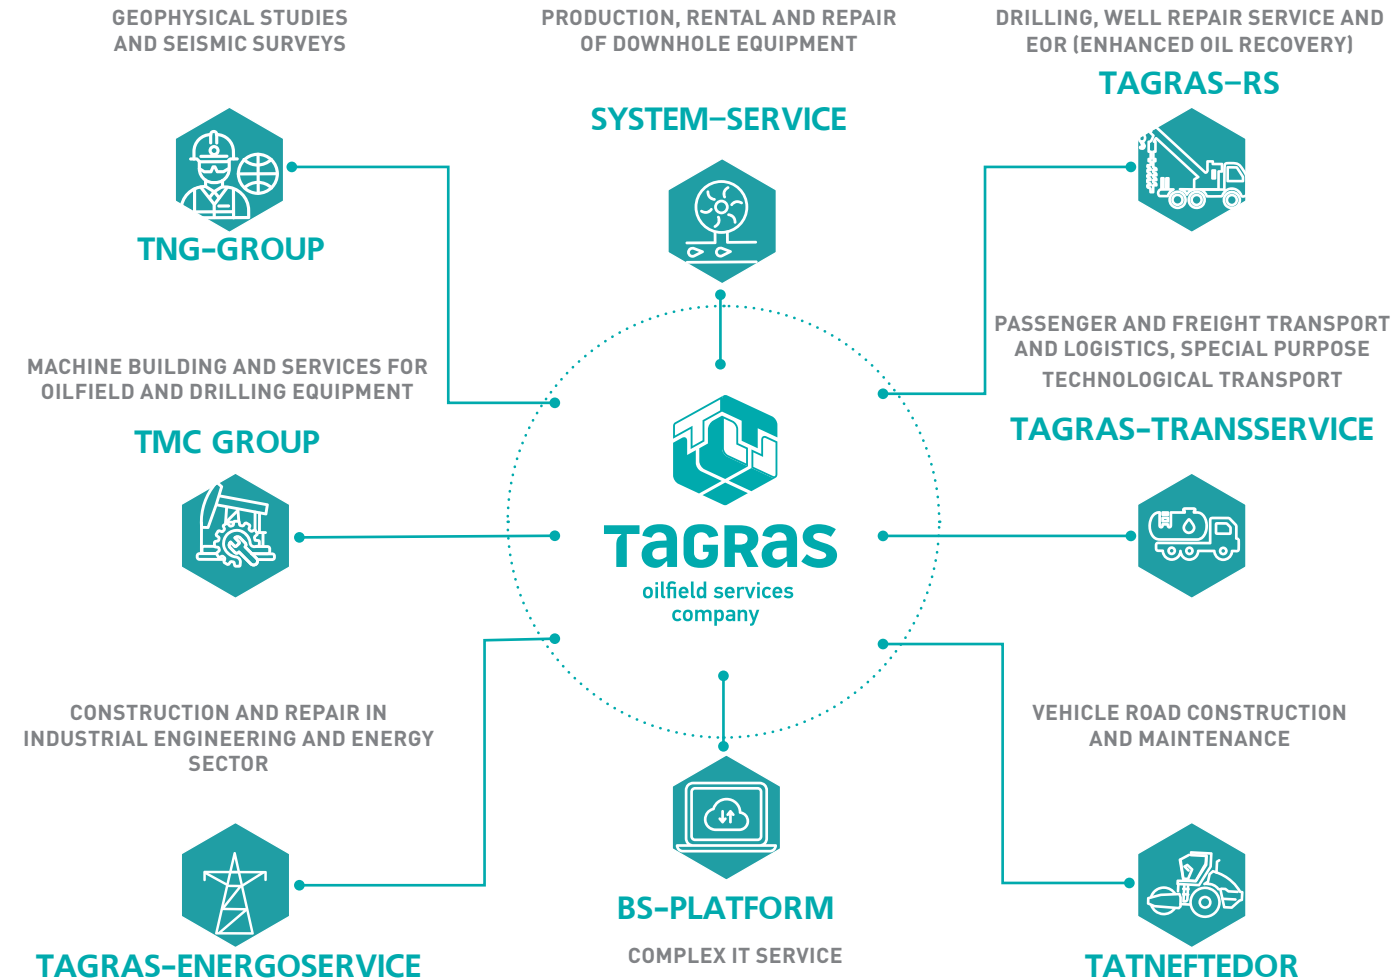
GEOPHYSICAL STUDIES AND SEISMIC SURVEYS

TNG-GROUP

PRODUCTION, RENTAL AND REPAIR OF DOWNHOLE EQUIPMENT

SYSTEM-SERVICE

DRILLING, WELL REPAIR SERVICE AND EOR (ENHANCED OIL RECOVERY)

TAGRAS-RS

MACHINE BUILDING AND SERVICES FOR OILFIELD AND DRILLING EQUIPMENT

TMC GROUP

PASSENGER AND FREIGHT TRANSPORT AND LOGISTICS, SPECIAL PURPOSE TECHNOLOGICAL TRANSPORT

TAGRAS-TRANSSERVICE

TAGRAS
oilfield services company

CONSTRUCTION AND REPAIR IN INDUSTRIAL ENGINEERING AND ENERGY SECTOR

TAGRAS-ENERGOSERVICE

BS-PLATFORM

COMPLEX IT SERVICE

VEHICLE ROAD CONSTRUCTION AND MAINTENANCE

TATNEFTEDOR